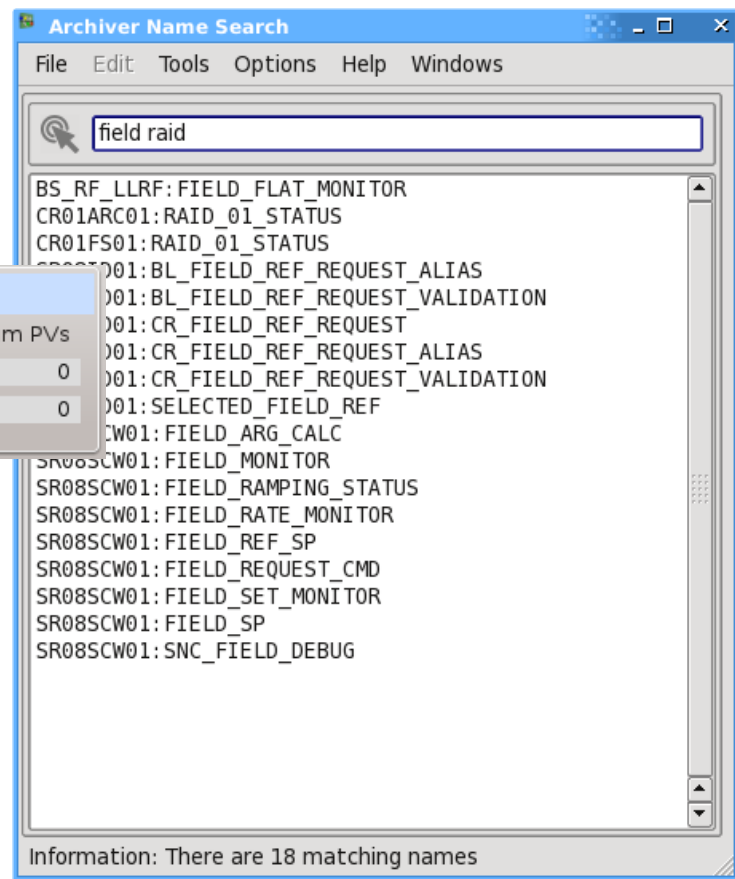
Archiver Name Search

File Edit Tools Options Help Windows

field raid

BS_RF_LLRF:FIELD_FLAT_MONITOR
CR01ARC01:RAID_01_STATUS
CR01FS01:RAID_01_STATUS
SR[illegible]D01:BL_FIELD_REF_REQUEST_ALIAS
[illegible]D01:BL_FIELD_REF_REQUEST_VALIDATION
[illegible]D01:CR_FIELD_REF_REQUEST
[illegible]D01:CR_FIELD_REF_REQUEST_ALIAS
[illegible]D01:CR_FIELD_REF_REQUEST_VALIDATION
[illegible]D01:SELECTED_FIELD_REF
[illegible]CW01:FIELD_ARG_CALC
SR08SCW01:FIELD_MONITOR
SR08SCW01:FIELD_RAMPING_STATUS
SR08SCW01:FIELD_RATE_MONITOR
SR08SCW01:FIELD_REF_SP
SR08SCW01:FIELD_REQUEST_CMD
SR08SCW01:FIELD_SET_MONITOR
SR08SCW01:FIELD_SP
SR08SCW01:SNC_FIELD_DEBUG

m PVs
0
0

Information: There are 18 matching names